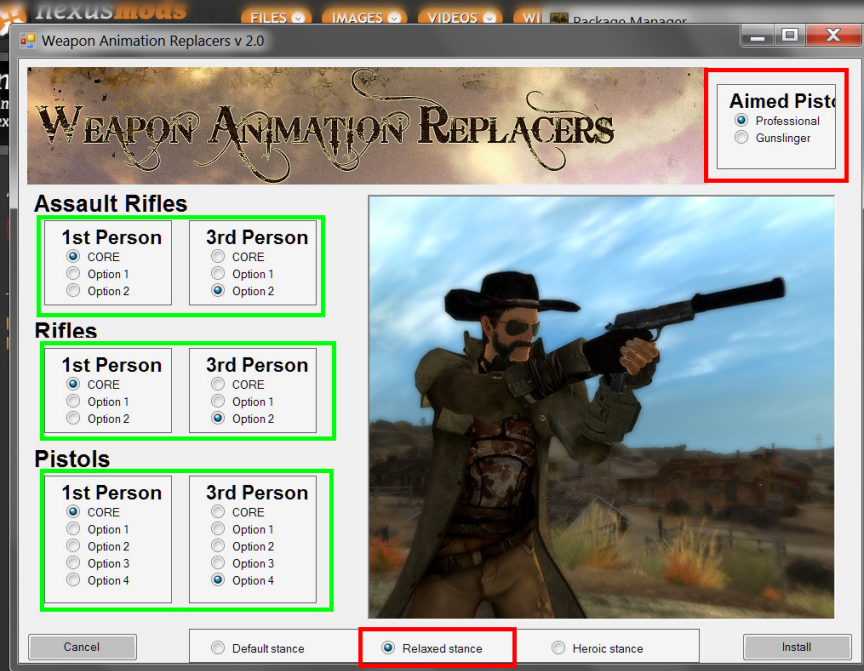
nexusmods
FILES
IMAGES
VIDEOS
WI
Package Manager
Weapon Animation Replacers v 2.0
WEAPON ANIMATION REPLACERS
Aimed Pisto
Professional
Gunslinger

Assault Rifles
1st Person
CORE
Option 1
Option 2
3rd Person
CORE
Option 1
Option 2

Rifles
1st Person
CORE
Option 1
Option 2
3rd Person
CORE
Option 1
Option 2

Pistols
1st Person
CORE
Option 1
Option 2
Option 3
Option 4
3rd Person
CORE
Option 1
Option 2
Option 3
Option 4

Cancel
Default stance
Relaxed stance
Heroic stance
Install